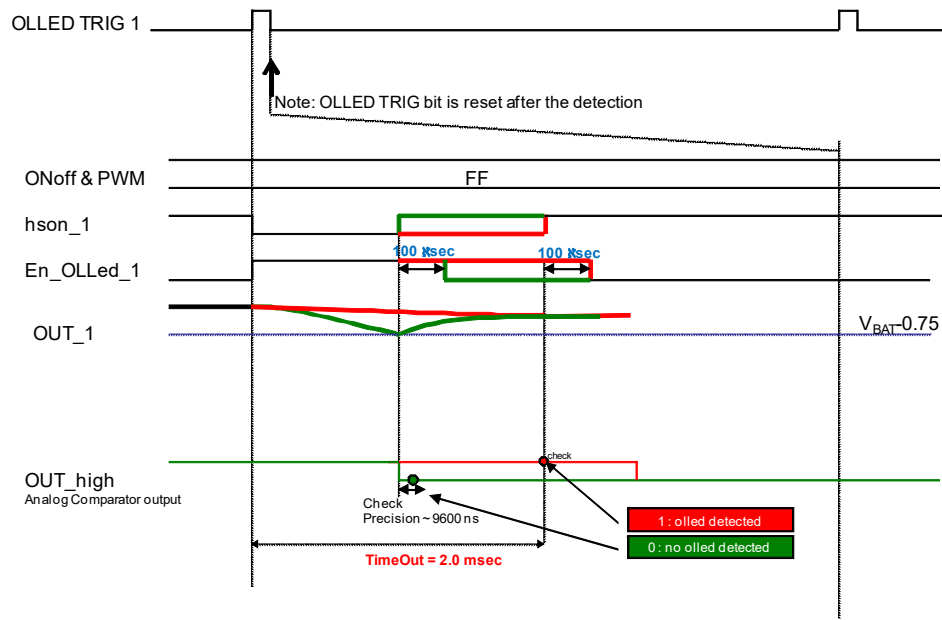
OLLED TRIG 1

Note: OLLED TRIG bit is reset after the detection

ONoff & PWM

FF

hson_1

100 µsec

100 µsec

En_OLLed_1

OUT_1

$V_{BAT}$-0.75

check

OUT_high
Analog Comparator output

Check
Precision ~ 9600 ns

1 : olled detected

0 : no olled detected

TimeOut = 2.0 msec